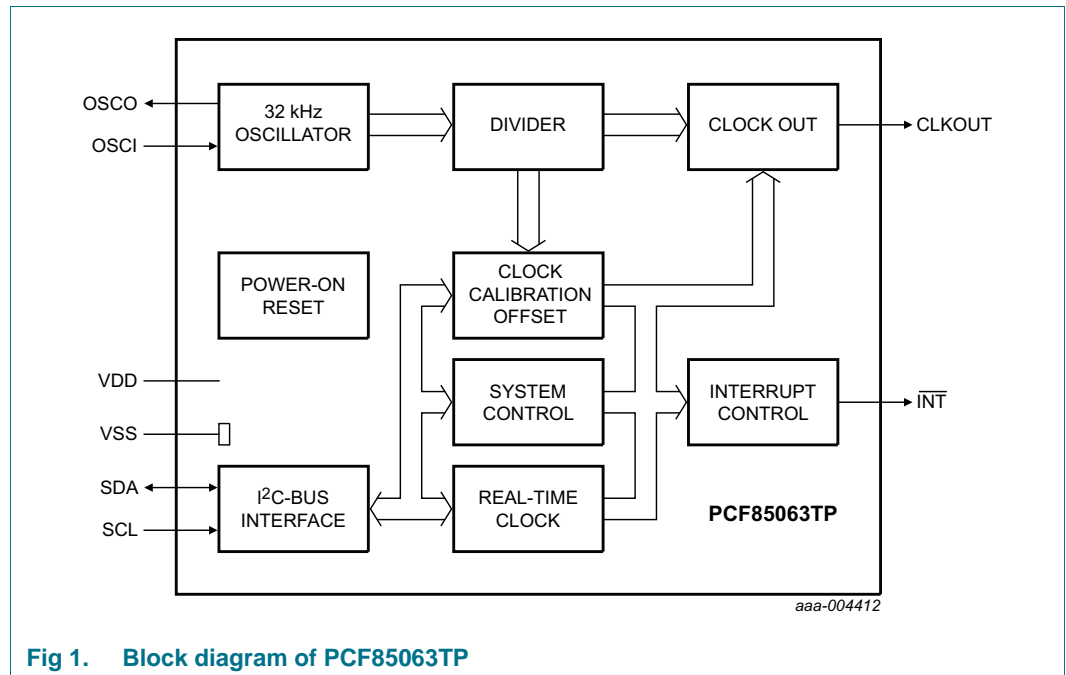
OSCO
OSCI
32 kHz OSCILLATOR
DIVIDER
CLOCK OUT
CLKOUT
POWER-ON RESET
CLOCK CALIBRATION OFFSET
VDD
SYSTEM CONTROL
INTERRUPT CONTROL
$\overline{INT}$
VSS
SDA
SCL
I$^2$C-BUS INTERFACE
REAL-TIME CLOCK
PCF85063TP
aaa-004412

Fig 1. Block diagram of PCF85063TP